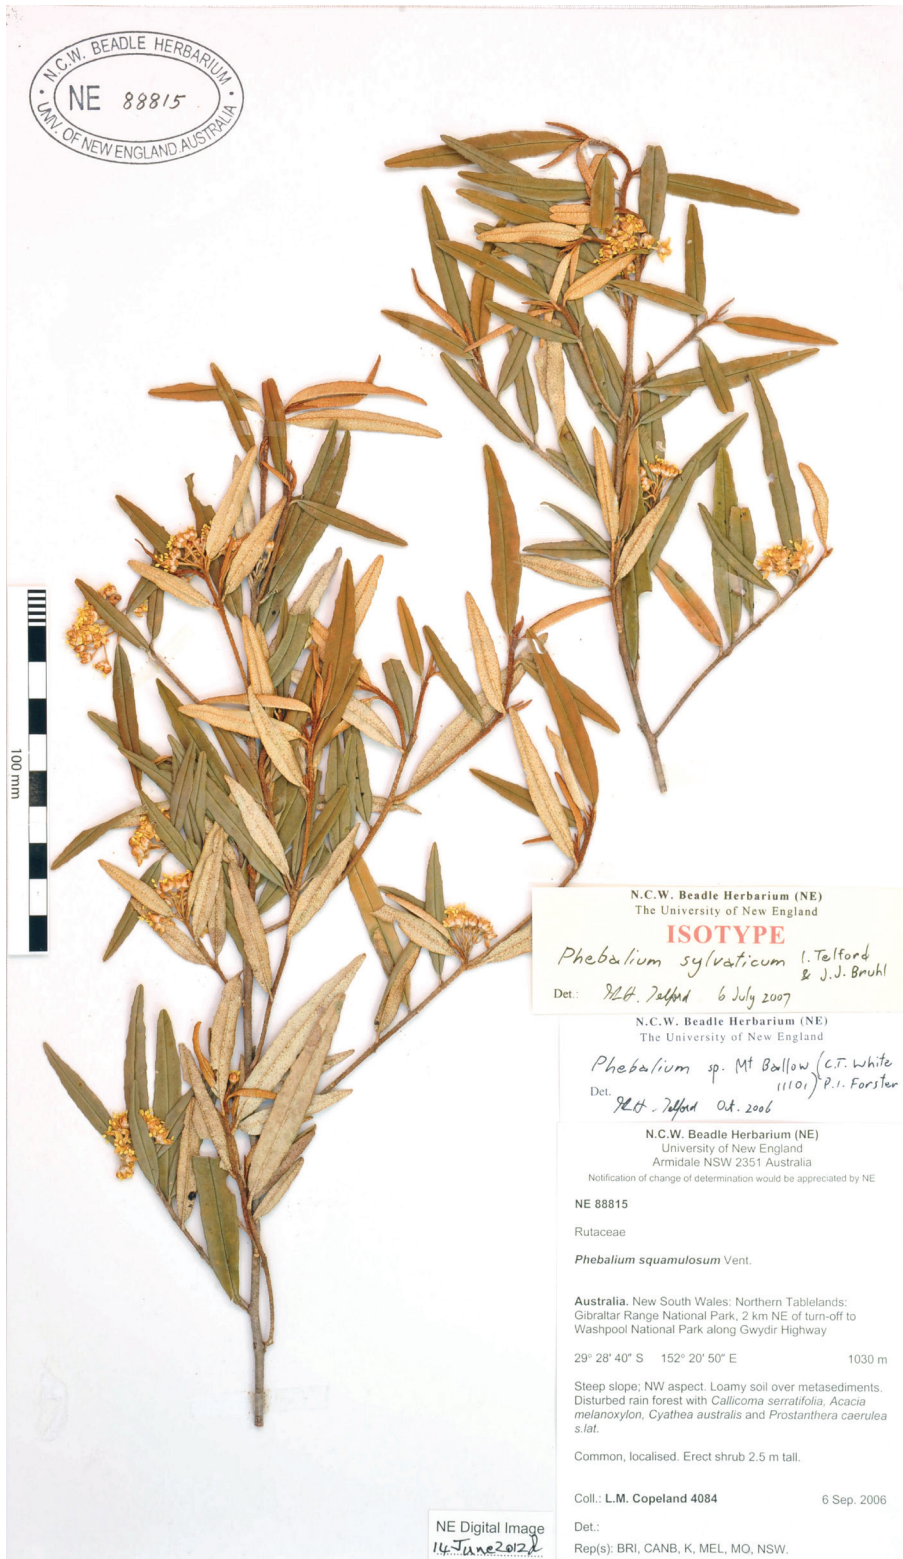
N.C.W. BEADLE HERBARIUM
NE 88815
UNIV. OF NEW ENGLAND AUSTRALIA

100 mm

N.C.W. Beadle Herbarium (NE)
The University of New England
ISOTYPE
Phebalium sylvaticum I. Telford & J.J. Bruhl
Det.: I.R.H. Telford 6 July 2007

N.C.W. Beadle Herbarium (NE)
The University of New England
Phebalium sp. Mt Ballow (C.T. White 11101) P.I. Forster
Det. I.R.H. Telford Oct. 2006

N.C.W. Beadle Herbarium (NE)
University of New England
Armidale NSW 2351 Australia
Notification of change of determination would be appreciated by NE

NE 88815

Rutaceae

*Phebalium squamulosum* Vent.

**Australia.** New South Wales: Northern Tablelands: Gibraltar Range National Park, 2 km NE of turn-off to Washpool National Park along Gwydir Highway

29° 28' 40" S 152° 20' 50" E 1030 m

Steep slope; NW aspect. Loamy soil over metasediments. Disturbed rain forest with *Callicoma serratifolia, Acacia melanoxylon, Cyathea australis* and *Prostanthera caerulea* s.lat.

Common, localised. Erect shrub 2.5 m tall.

Coll.: **L.M. Copeland 4084** 6 Sep. 2006

Det.:

Rep(s): BRI, CANB, K, MEL, MO, NSW.

NE Digital Image
14 June 2012